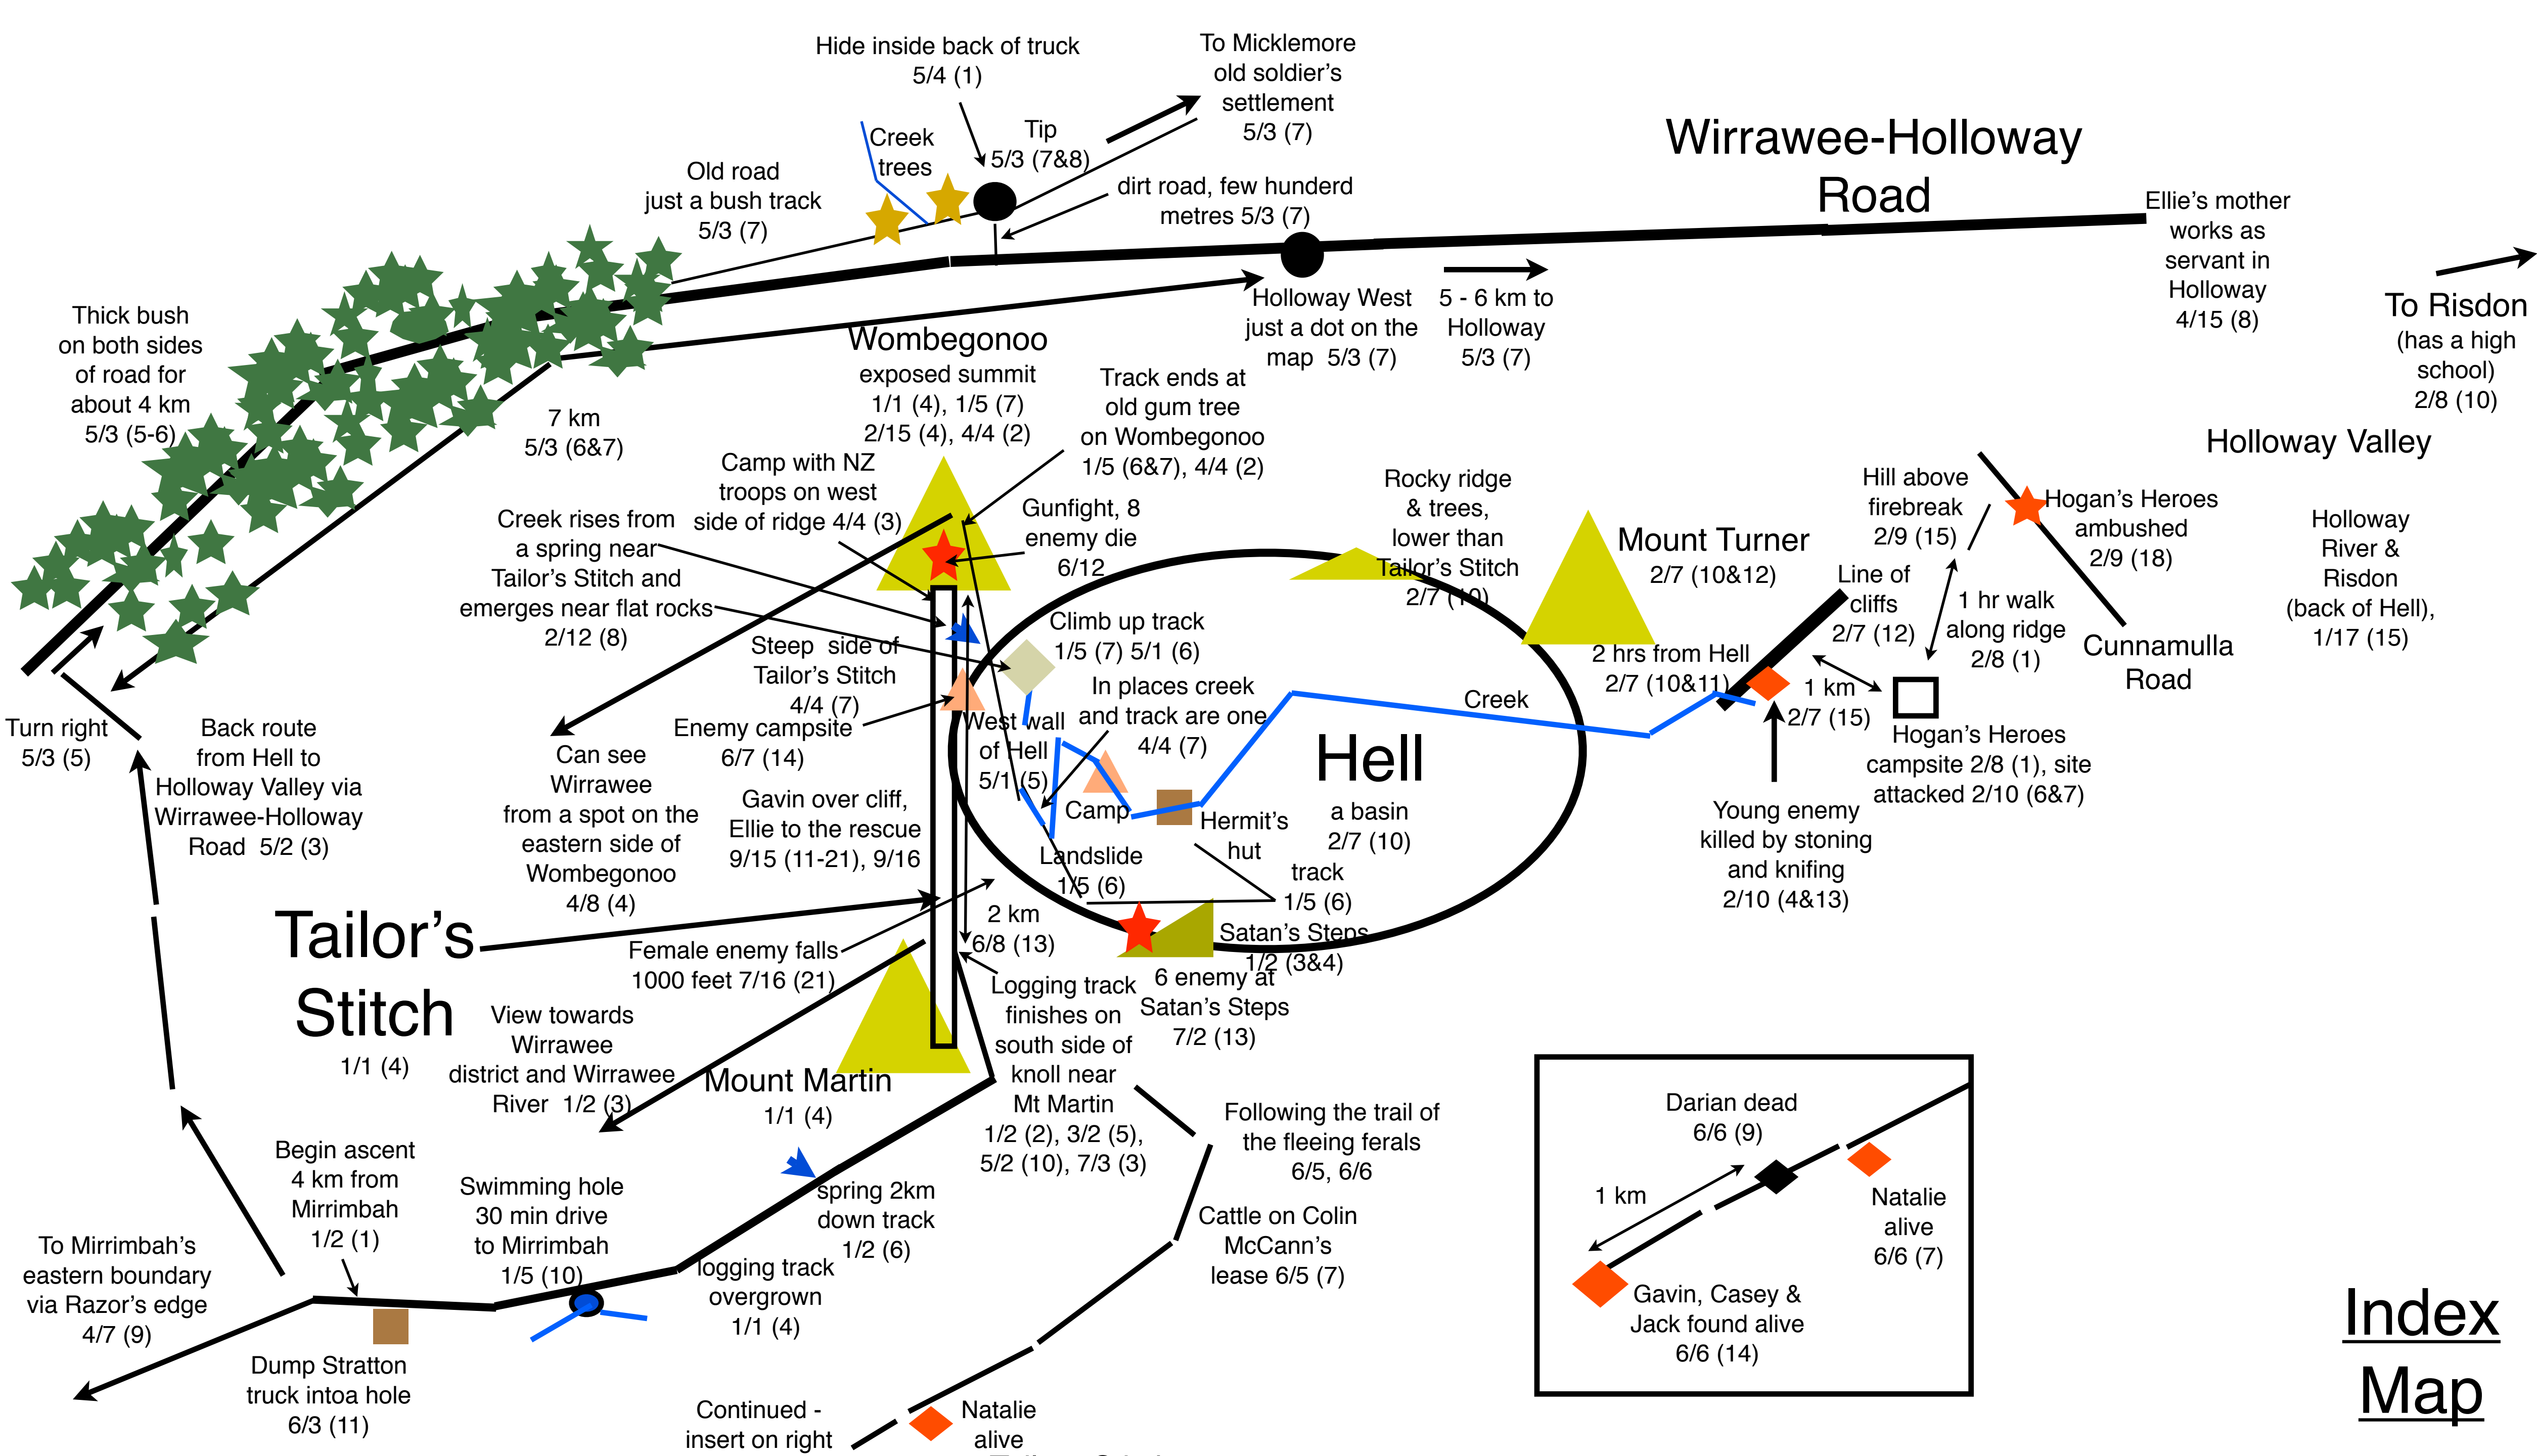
Hide inside back of truck 5/4 (1)

To Micklemore old soldier's settlement 5/3 (7)

Creek trees

Tip 5/3 (7&8)

Old road just a bush track 5/3 (7)

dirt road, few hunderd metres 5/3 (7)

Wirrawee-Holloway Road

Ellie's mother works as servant in Holloway 4/15 (8)

To Risdon (has a high school) 2/8 (10)

Thick bush on both sides of road for about 4 km 5/3 (5-6)

7 km 5/3 (6&7)

Holloway West just a dot on the map 5/3 (7)

5 - 6 km to Holloway 5/3 (7)

Wombegonoo exposed summit 1/1 (4), 1/5 (7) 2/15 (4), 4/4 (2)

Track ends at old gum tree on Wombegonoo 1/5 (6&7), 4/4 (2)

Holloway Valley

Camp with NZ troops on west side of ridge 4/4 (3)

Creek rises from a spring near Tailor's Stitch and emerges near flat rocks 2/12 (8)

Gunfight, 8 enemy die 6/12

Rocky ridge & trees, lower than Tailor's Stitch 2/7 (10)

Mount Turner 2/7 (10&12)

Hill above firebreak 2/9 (15)

Hogan's Heroes ambushed 2/9 (18)

Holloway River & Risdon (back of Hell), 1/17 (15)

Climb up track 1/5 (7) 5/1 (6)

Steep side of Tailor's Stitch 4/4 (7)

Line of cliffs 2/7 (12)

1 hr walk along ridge 2/8 (1)

Cunnamulla Road

In places creek and track are one 4/4 (7)

2 hrs from Hell 2/7 (10&11)

1 km 2/7 (15)

Creek

Turn right 5/3 (5)

Back route from Hell to Holloway Valley via Wirrawee-Holloway Road 5/2 (3)

Can see Wirrawee from a spot on the eastern side of Wombegonoo 4/8 (4)

Enemy campsite 6/7 (14)

West wall of Hell 5/1 (5)

Camp

Hell a basin 2/7 (10)

Hogan's Heroes campsite 2/8 (1), site attacked 2/10 (6&7)

Gavin over cliff, Ellie to the rescue 9/15 (11-21), 9/16

Hermit's hut

Landslide 1/5 (6)

track 1/5 (6)

Young enemy killed by stoning and knifing 2/10 (4&13)

Tailor's Stitch 1/1 (4)

2 km 6/8 (13)

Satan's Steps 1/2 (3&4)

Female enemy falls 1000 feet 7/16 (21)

6 enemy at Satan's Steps 7/2 (13)

View towards Wirrawee district and Wirrawee River 1/2 (3)

Logging track finishes on south side of knoll near Mt Martin 1/2 (2), 3/2 (5), 5/2 (10), 7/3 (3)

Mount Martin 1/1 (4)

Following the trail of the fleeing ferals 6/5, 6/6

Darian dead 6/6 (9)

1 km

Natalie alive 6/6 (7)

Begin ascent 4 km from Mirrimbah 1/2 (1)

Swimming hole 30 min drive to Mirrimbah 1/5 (10)

spring 2km down track 1/2 (6)

Cattle on Colin McCann's lease 6/5 (7)

To Mirrimbah's eastern boundary via Razor's edge 4/7 (9)

logging track overgrown 1/1 (4)

Gavin, Casey & Jack found alive 6/6 (14)

Dump Stratton truck intoa hole 6/3 (11)

Continued - insert on right

Natalie alive

Index Map